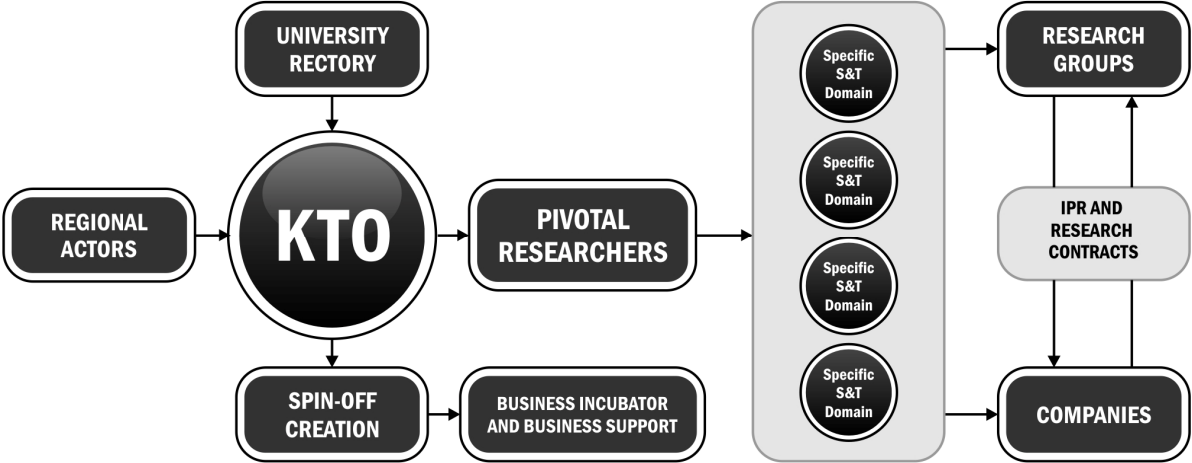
UNIVERSITY RECTORY

REGIONAL ACTORS

KTO

PIVOTAL RESEARCHERS

SPIN-OFF CREATION

BUSINESS INCUBATOR AND BUSINESS SUPPORT

Specific S&T Domain

Specific S&T Domain

Specific S&T Domain

Specific S&T Domain

RESEARCH GROUPS

IPR AND RESEARCH CONTRACTS

COMPANIES